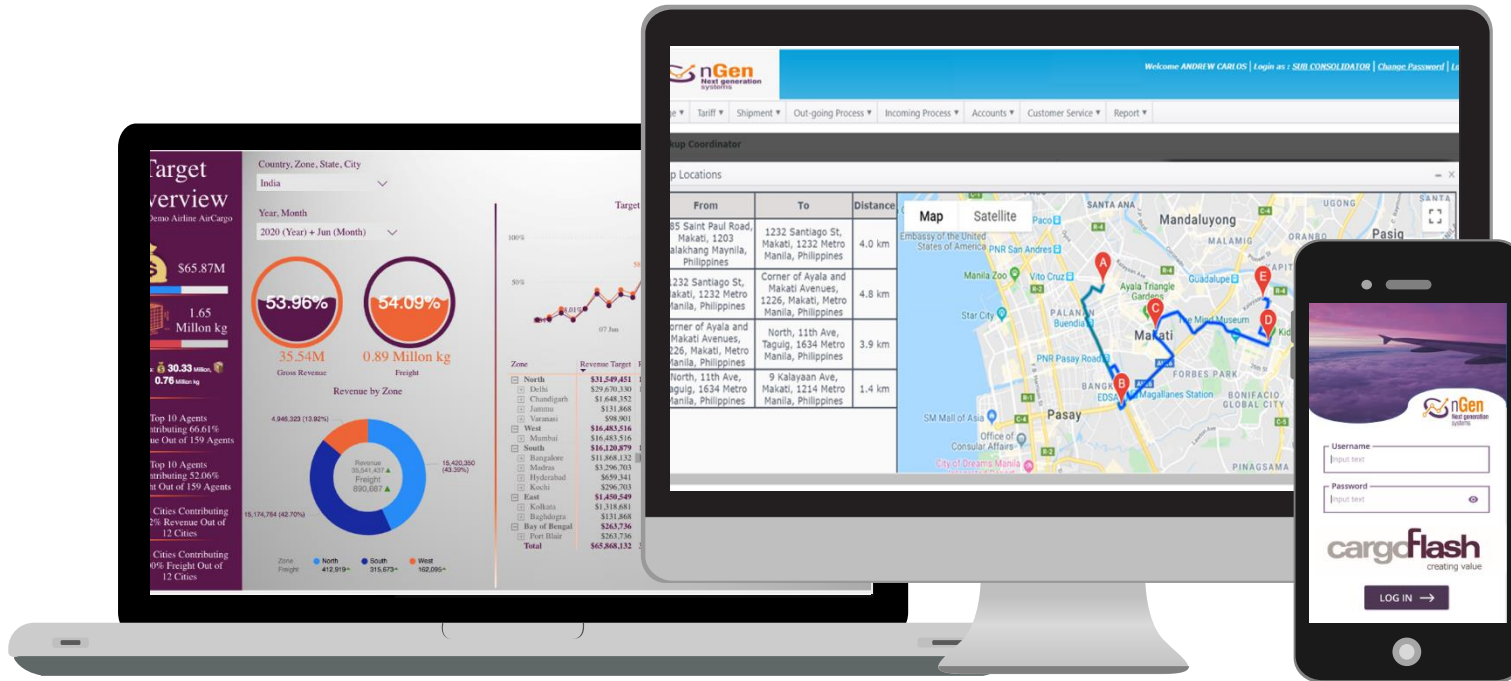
Target
verview
Demo Airline AirCargo

$65.87M

1.65
Millon kg

30.33 Million
0.76 Million kg

Top 10 Agents
ntributing 66.61%
ue Out of 159 Agents

Top 10 Agents
ntributing 52.06%
t Out of 159 Agents

Cities Contributing
% Revenue Out of
12 Cities

Cities Contributing
0% Freight Out of
12 Cities

Country, Zone, State, City
India

Year, Month
2020 (Year) + Jun (Month)

53.96%
35.54M
Gross Revenue

54.09%
0.89 Millon kg
Freight

Revenue by Zone

4,946,323 (13.92%)
15,420,360 (43.39%)
15,174,754 (42.70%)
Revenue
35,541,437
Freight
890,687

Zone: North, South, West
Freight: 412,919, 315,673, 162,095

Target
100%
50%
07 Jun

| Zone | Revenue Target |
|---|---|
| North | $31,549,451 |
| Delhi | $29,670,330 |
| Chandigarh | $1,648,352 |
| Jammu | $131,868 |
| Varanasi | $98,901 |
| West | $16,483,516 |
| Mumbai | $16,483,516 |
| South | $16,120,879 |
| Bangalore | $11,868,132 |
| Madras | $3,296,703 |
| Hyderabad | $659,341 |
| Kochi | $296,703 |
| East | $1,450,549 |
| Kolkata | $1,318,681 |
| Bagdogra | $131,868 |
| Bay of Bengal | $263,736 |
| Port Blair | $263,736 |
| Total | $65,868,132 |

nGen Next generation systems
Welcome ANDREW CARLOS | Login as : SUB CONSOLIDATOR | Change Password | Lo
e ▾ | Tariff ▾ | Shipment ▾ | Out-going Process ▾ | Incoming Process ▾ | Accounts ▾ | Customer Service ▾ | Report ▾
kup Coordinator
p Locations

| From | To | Distance |
|---|---|---|
| 85 Saint Paul Road, Makati, 1203 Malakhang Maynila, Philippines | 1232 Santiago St, Makati, 1232 Metro Manila, Philippines | 4.0 km |
| 1232 Santiago St, akati, 1232 Metro Manila, Philippines | Corner of Ayala and Makati Avenues, 1226, Makati, Metro Manila, Philippines | 4.8 km |
| orner of Ayala and Makati Avenues, 226, Makati, Metro anila, Philippines | North, 11th Ave, Taguig, 1634 Metro Manila, Philippines | 3.9 km |
| North, 11th Ave, aguig, 1634 Metro anila, Philippines | 9 Kalayaan Ave, Makati, 1214 Metro Manila, Philippines | 1.4 km |

Map Satellite
Mandaluyong Pasig Makati Pasay Manila Zoo Star City PNR San Andres Vito Cruz Embassy of the United States of America Ayala Triangle Gardens Guadalupe The Mind Museum FORBES PARK BONIFACIO GLOBAL CITY Magallanes Station EDSA SM Mall of Asia Office of Consular Affairs City of Dreams Manila PNR Pasay Road PINAGSAMA MALAMIG SANTA ANA Paco Buendia

nGen Next generation systems
Username
Input text
Password
Input text
cargoflash
creating value
LOG IN